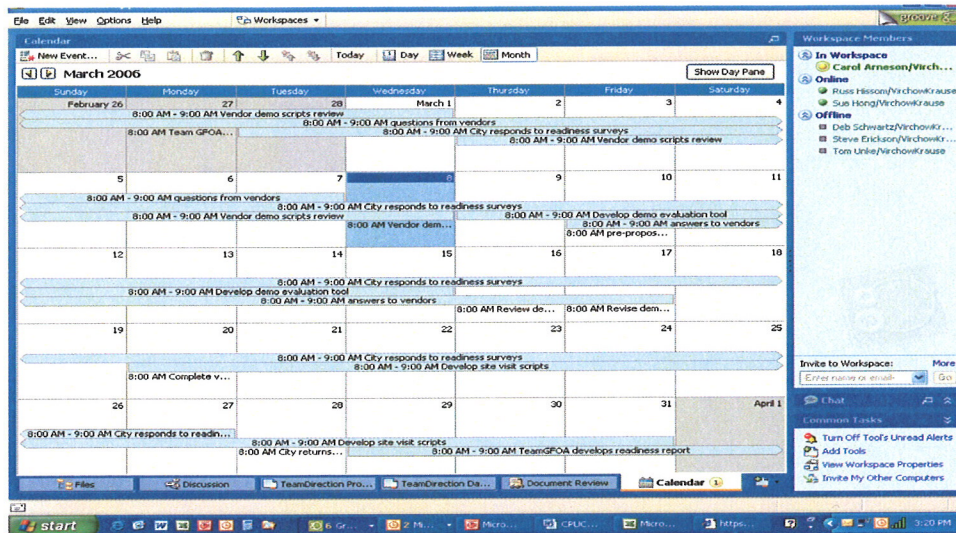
File Edit View Options Help Workspaces ▾ groove

Calendar

New Event... Today Day Week Month

March 2006 Show Day Pane

| Sunday | Monday | Tuesday | Wednesday | Thursday | Friday | Saturday |
|---|---|---|---|---|---|---|
| February 26 | 27 | 28 | March 1 | 2 | 3 | 4 |
| 5 | 6 | 7 | 8 | 9 | 10 | 11 |
| 12 | 13 | 14 | 15 | 16 | 17 | 18 |
| 19 | 20 | 21 | 22 | 23 | 24 | 25 |
| 26 | 27 | 28 | 29 | 30 | 31 | April 1 |

8:00 AM - 9:00 AM Vendor demo scripts review
8:00 AM - 9:00 AM questions from vendors
8:00 AM Team GFOA...
8:00 AM - 9:00 AM City responds to readiness surveys
8:00 AM - 9:00 AM Vendor demo scripts review

8:00 AM - 9:00 AM questions from vendors
8:00 AM - 9:00 AM City responds to readiness surveys
8:00 AM - 9:00 AM Vendor demo scripts review
8:00 AM - 9:00 AM Develop demo evaluation tool
8:00 AM Vendor dem...
8:00 AM - 9:00 AM answers to vendors
8:00 AM pre-propos...

8:00 AM - 9:00 AM City responds to readiness surveys
8:00 AM - 9:00 AM Develop demo evaluation tool
8:00 AM - 9:00 AM answers to vendors
8:00 AM Review de...
8:00 AM Revise dem...

8:00 AM - 9:00 AM City responds to readiness surveys
8:00 AM - 9:00 AM Develop site visit scripts
8:00 AM Complete v...

8:00 AM - 9:00 AM City responds to readin...
8:00 AM - 9:00 AM Develop site visit scripts
8:00 AM City returns...
8:00 AM - 9:00 AM TeamGFOA develops readiness report

Files Discussion TeamDirection Pro... TeamDirection Da... Document Review Calendar 1

Workspace Members
In Workspace
Carol Arneson/Virch...
Online
Russ Hisson/VirchowKrause
Sue Hong/VirchowKrause
Offline
Deb Schwartz/VirchowKr...
Steve Erickson/VirchowKr...
Tom Unke/VirchowKrause

Invite to Workspace: More
Enter name or email Go

Chat
Common Tasks
Turn Off Tool's Unread Alerts
Add Tools
View Workspace Properties
Invite My Other Computers

start 6 Gr... 2 Mi... Micro... CPUC... Micro... https... 3:20 PM